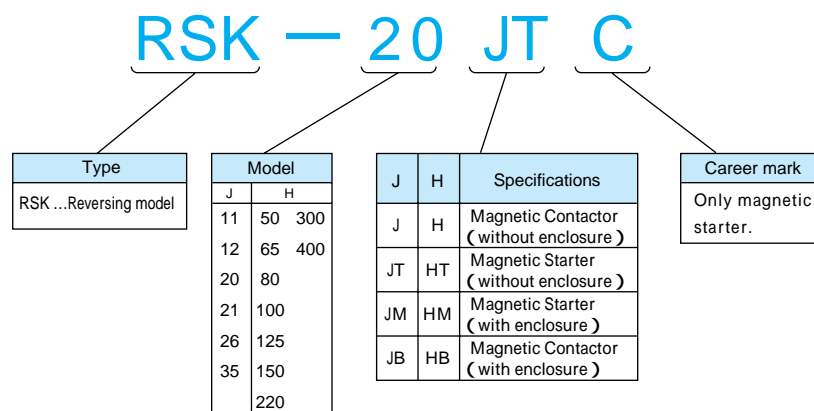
RSK — 20 JT C

| Type |
|---|
| RSK ...Reversing model |

| Model | | |
|---|---|---|
| J | H | |
| 11 | 50 | 300 |
| 12 | 65 | 400 |
| 20 | 80 | |
| 21 | 100 | |
| 26 | 125 | |
| 35 | 150 | |
| | 220 | |

| J | H | Specifications |
|---|---|---|
| J | H | Magnetic Contactor (without enclosure) |
| JT | HT | Magnetic Starter (without enclosure) |
| JM | HM | Magnetic Starter (with enclosure) |
| JB | HB | Magnetic Contactor (with enclosure) |

| Career mark |
|---|
| Only magnetic starter. |